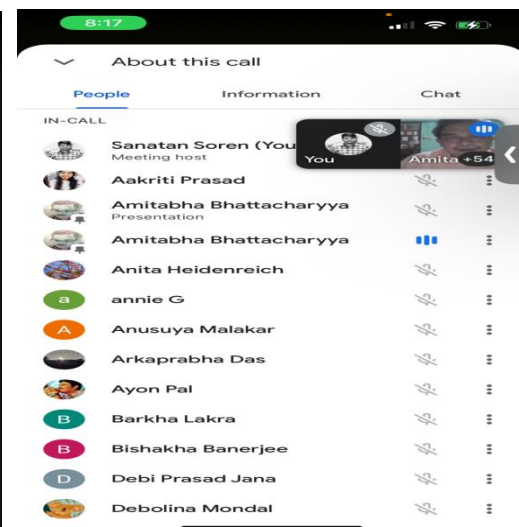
8:17

About this call

People

Information

Chat

IN-CALL

Sanatan Soren (You

Meeting host

You

Amita +54

Aakriti Prasad

Amitabha Bhattacharyya

Presentation

Amitabha Bhattacharyya

Anita Heidenreich

a

annie G

A

Anusuya Malakar

Arkaprabha Das

Ayon Pal

B

Barkha Lakra

B

Bishakha Banerjee

D

Debi Prasad Jana

Debolina Mondal